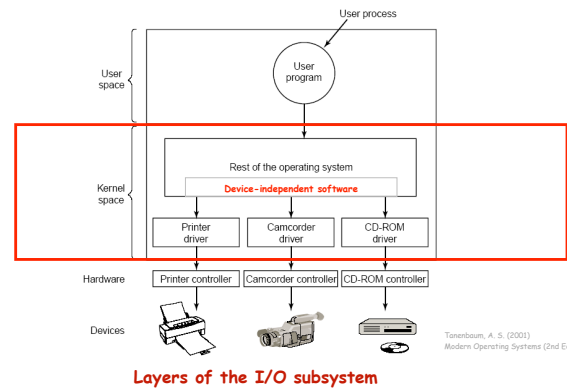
User process

User space

User program

Kernel space

Rest of the operating system

Device-independent software

Printer driver

Camcorder driver

CD-ROM driver

Hardware

Printer controller

Camcorder controller

CD-ROM controller

Devices

Tanenbaum, A. S. (2001)
Modern Operating Systems (2nd E

Layers of the I/O subsystem